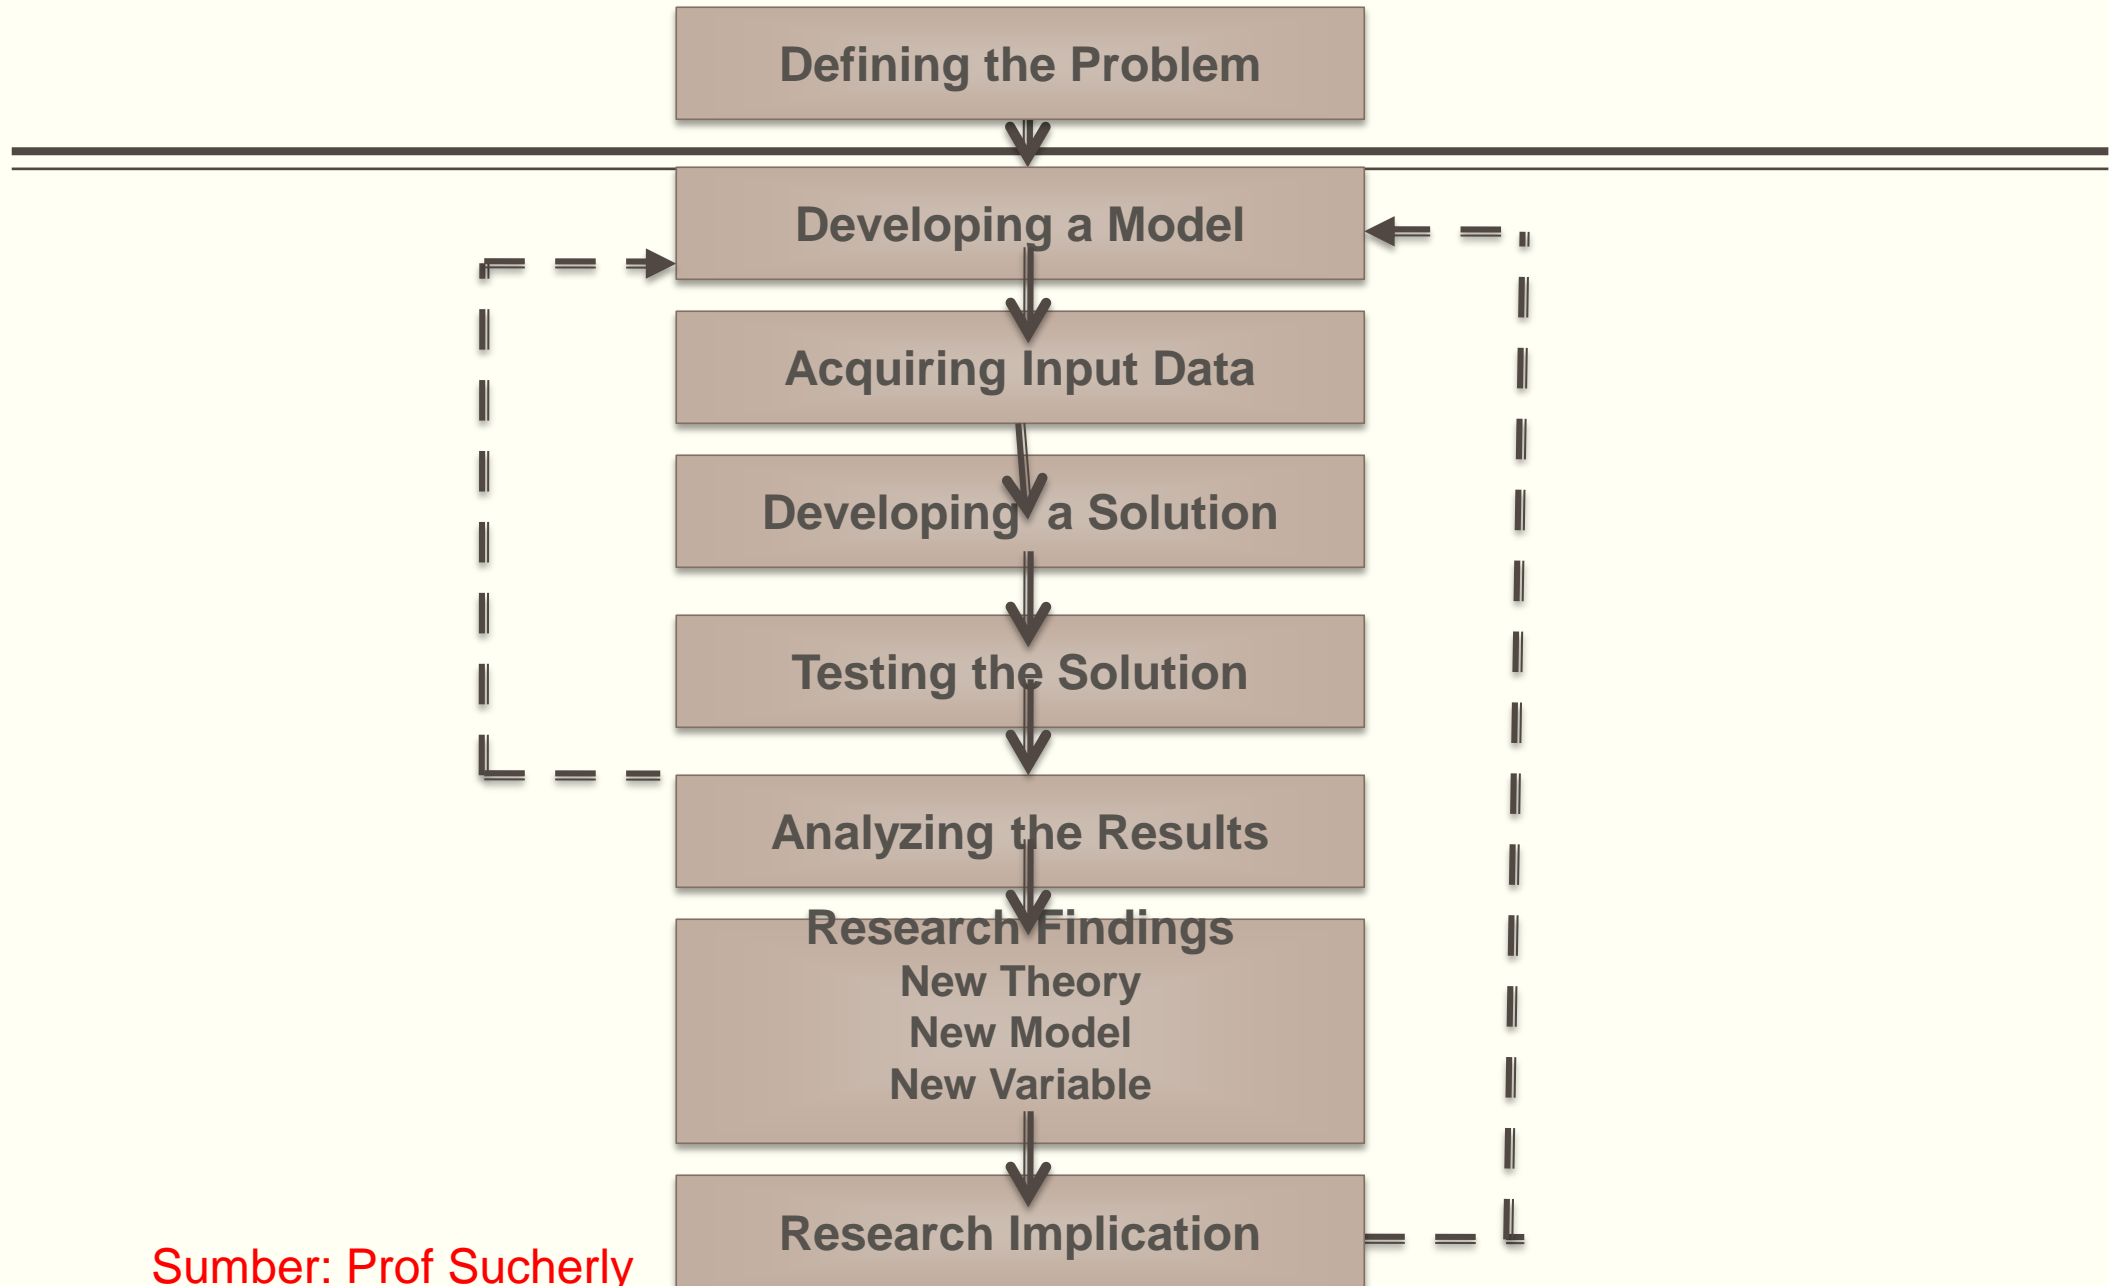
Defining the Problem

Developing a Model

Acquiring Input Data

Developing a Solution

Testing the Solution

Analyzing the Results

Research Findings
New Theory
New Model
New Variable

Research Implication

Sumber: Prof Sucherly